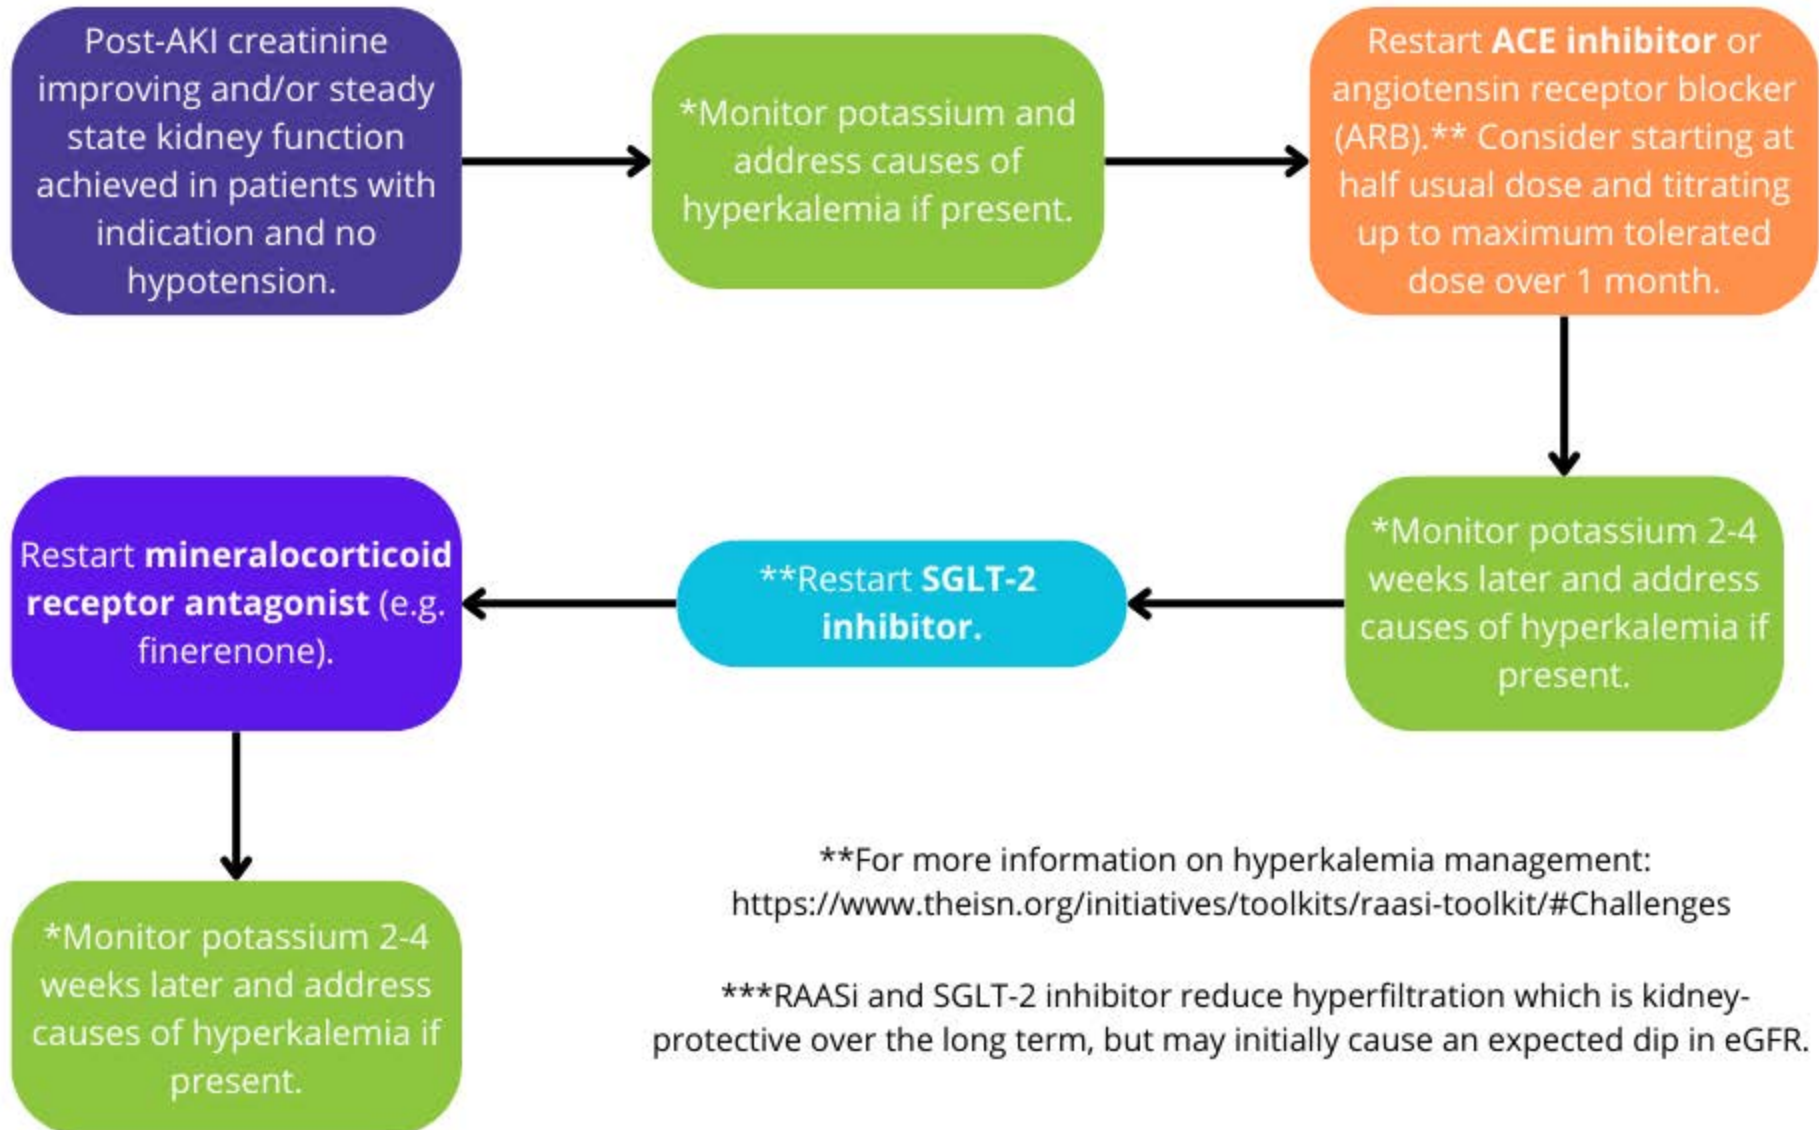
Post-AKI creatinine improving and/or steady state kidney function achieved in patients with indication and no hypotension.

*Monitor potassium and address causes of hyperkalemia if present.

Restart **ACE inhibitor** or angiotensin receptor blocker (ARB).** Consider starting at half usual dose and titrating up to maximum tolerated dose over 1 month.

*Monitor potassium 2-4 weeks later and address causes of hyperkalemia if present.

**Restart **SGLT-2 inhibitor.**

Restart **mineralocorticoid receptor antagonist** (e.g. finerenone).

*Monitor potassium 2-4 weeks later and address causes of hyperkalemia if present.

**For more information on hyperkalemia management: https://www.theisn.org/initiatives/toolkits/raasi-toolkit/#Challenges

***RAASi and SGLT-2 inhibitor reduce hyperfiltration which is kidney-protective over the long term, but may initially cause an expected dip in eGFR.